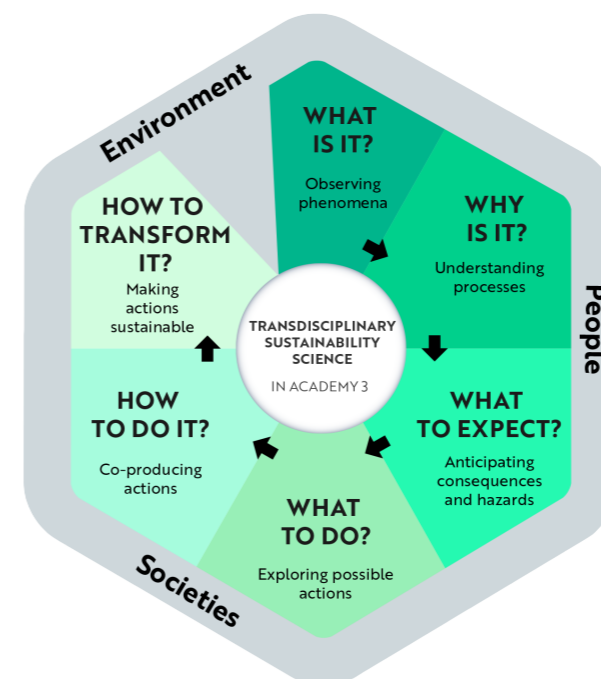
Environment

WHAT IS IT?
Observing phenomena

WHY IS IT?
Understanding processes

People

WHAT TO EXPECT?
Anticipating consequences and hazards

WHAT TO DO?
Exploring possible actions

Societies

HOW TO DO IT?
Co-producing actions

HOW TO TRANSFORM IT?
Making actions sustainable

TRANSDISCIPLINARY SUSTAINABILITY SCIENCE
IN ACADEMY 3